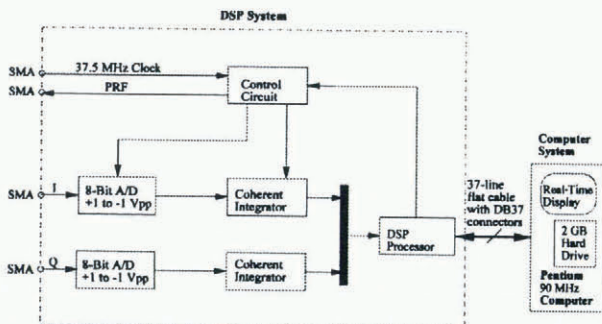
DSP System

SMA
37.5 MHz Clock
SMA
PRF
Control Circuit

SMA
I
8-Bit A/D +1 to -1 Vpp
Coherent Integrator

SMA
Q
8-Bit A/D +1 to -1 Vpp
Coherent Integrator

DSP Processor

37-line flat cable with DB37 connectors

Computer System
Real-Time Display
2 GB Hard Drive
Pentium 90 MHz Computer